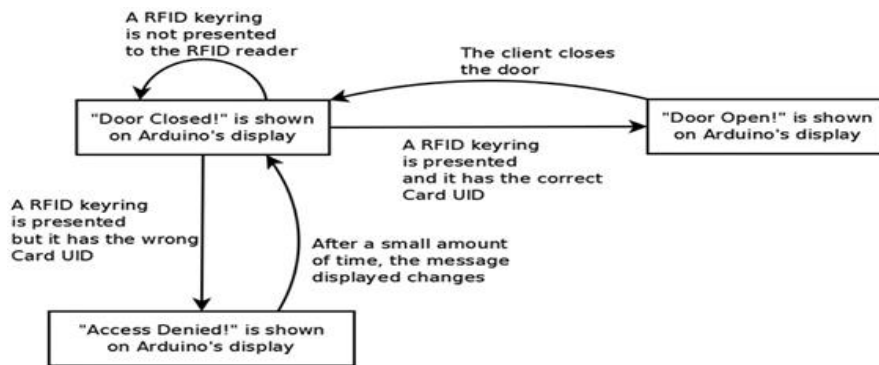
A RFID keyring is not presented to the RFID reader

The client closes the door

"Door Closed!" is shown on Arduino's display

"Door Open!" is shown on Arduino's display

A RFID keyring is presented and it has the correct Card UID

A RFID keyring is presented but it has the wrong Card UID

After a small amount of time, the message displayed changes

"Access Denied!" is shown on Arduino's display